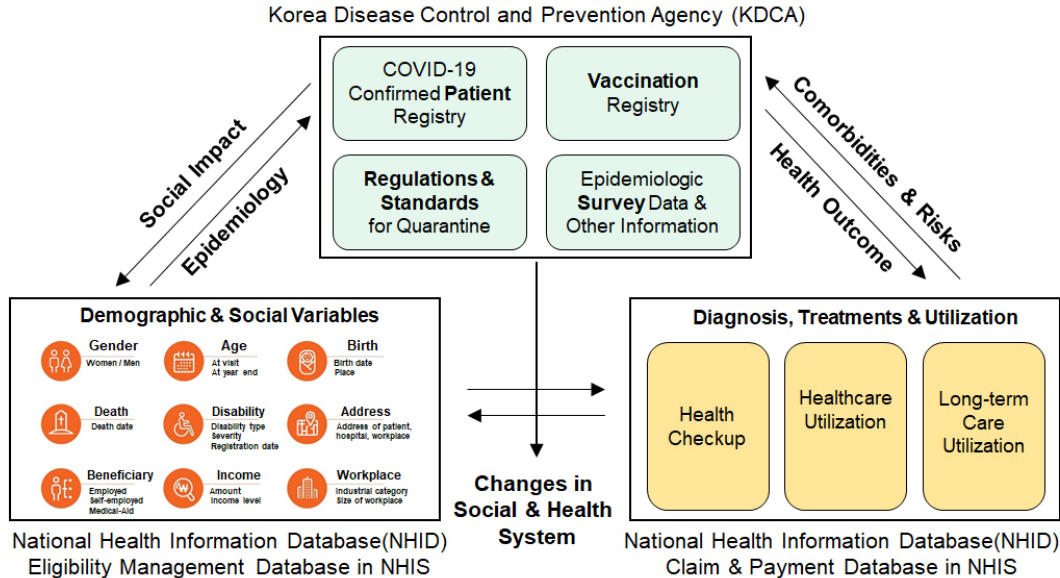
Korea Disease Control and Prevention Agency (KDCA)

COVID-19 Confirmed Patient Registry

Vaccination Registry

Regulations & Standards for Quarantine

Epidemiologic Survey Data & Other Information

Social Impact

Epidemiology

Comorbidities & Risks

Health Outcome

Demographic & Social Variables

Gender
Women / Men

Age
At visit
At year end

Birth
Birth date
Place

Death
Death date

Disability
Disability type
Severity
Registration date

Address
Address of patient, hospital, workplace

Beneficiary
Employed
Self-employed
Medical-Aid

Income
Amount
Income level

Workplace
Industrial category
Size of workplace

Changes in Social & Health System

Diagnosis, Treatments & Utilization

Health Checkup

Healthcare Utilization

Long-term Care Utilization

National Health Information Database(NHID)
Eligibility Management Database in NHIS

National Health Information Database(NHID)
Claim & Payment Database in NHIS